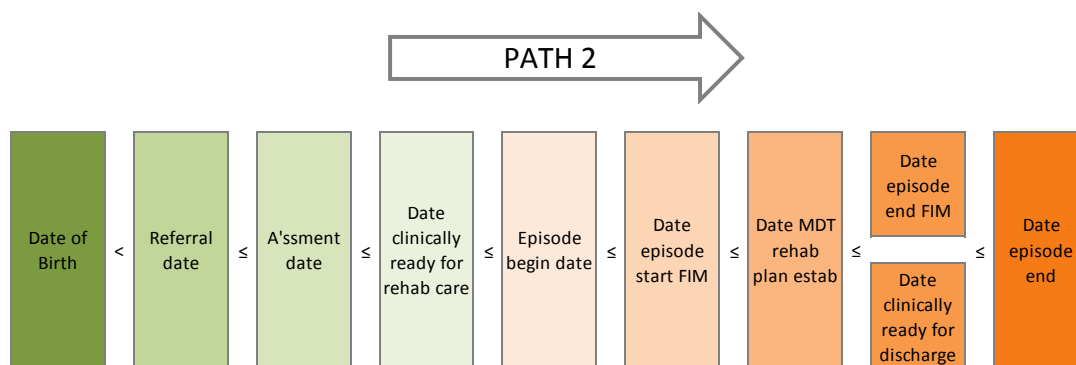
PATH 2

Date of Birth < Referral date ≤ A'ssment date ≤ Date clinically ready for rehab care ≤ Episode begin date ≤ Date episode start FIM ≤ Date MDT rehab plan estab ≤ Date episode end FIM / Date clinically ready for discharge ≤ Date episode end